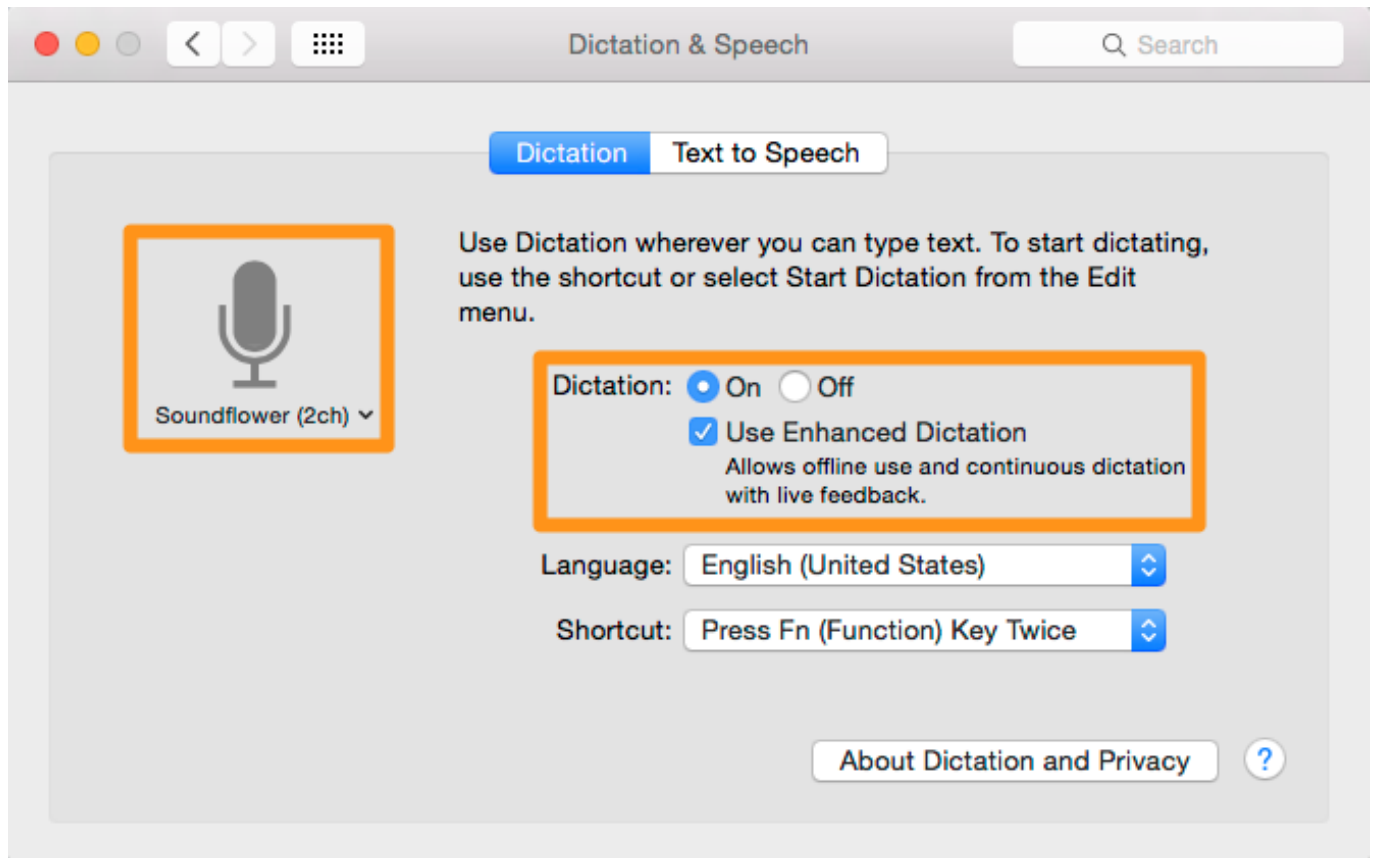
Dictation & Speech

Search

Dictation | Text to Speech

Soundflower (2ch)

Use Dictation wherever you can type text. To start dictating, use the shortcut or select Start Dictation from the Edit menu.

Dictation: On Off

Use Enhanced Dictation

Allows offline use and continuous dictation with live feedback.

Language: English (United States)

Shortcut: Press Fn (Function) Key Twice

About Dictation and Privacy

?